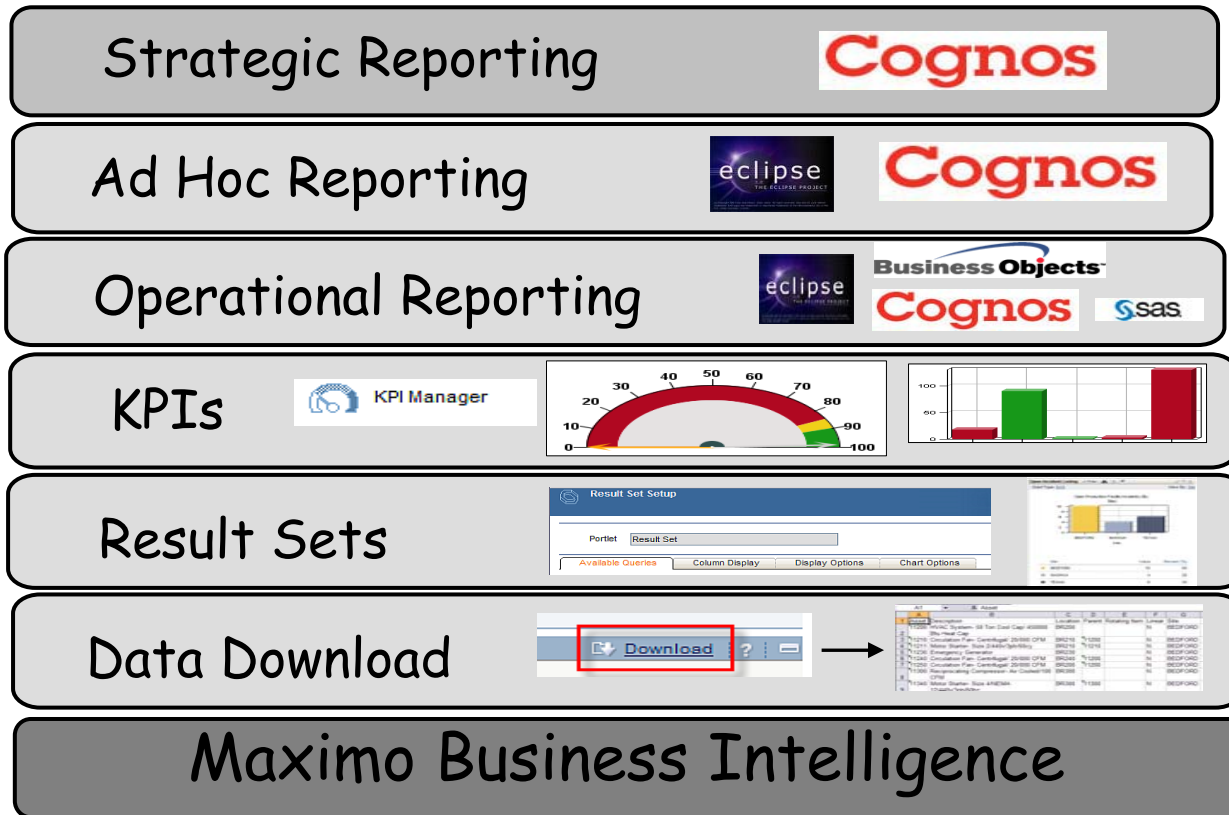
Strategic Reporting

Cognos

Ad Hoc Reporting

eclipse
THE ECLIPSE PROJECT

Cognos

Operational Reporting

eclipse
THE ECLIPSE PROJECT

Business Objects

Cognos

sas

KPIs

KPI Manager

0 10 20 30 40 50 60 70 80 90 100

100
50
0

Result Sets

Result Set Setup

Portlet Result Set

Available Queries Column Display Display Options Chart Options

Data Download

Download

Maximo Business Intelligence